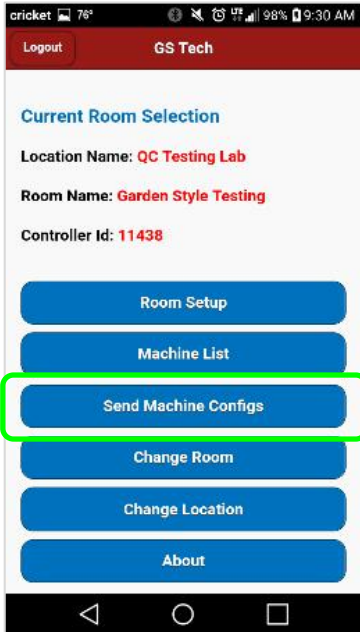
cricket 76° LTE 98% 9:30 AM

Logout

GS Tech

Current Room Selection

Location Name: QC Testing Lab

Room Name: Garden Style Testing

Controller Id: 11438

Room Setup

Machine List

Send Machine Configs

Change Room

Change Location

About